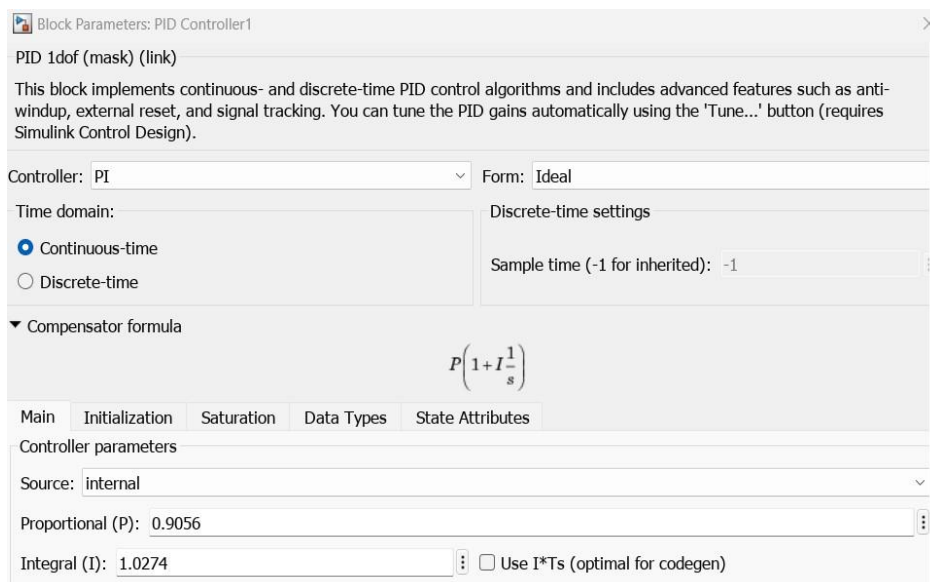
Block Parameters: PID Controller1

PID 1dof (mask) (link)

This block implements continuous- and discrete-time PID control algorithms and includes advanced features such as anti-windup, external reset, and signal tracking. You can tune the PID gains automatically using the 'Tune...' button (requires Simulink Control Design).

Controller: PI

Form: Ideal

Time domain:

Continuous-time

Discrete-time

Discrete-time settings

Sample time (-1 for inherited): -1

Compensator formula

$P\left(1+I\frac{1}{s}\right)$

Main Initialization Saturation Data Types State Attributes

Controller parameters

Source: internal

Proportional (P): 0.9056

Integral (I): 1.0274

Use I*Ts (optimal for codegen)